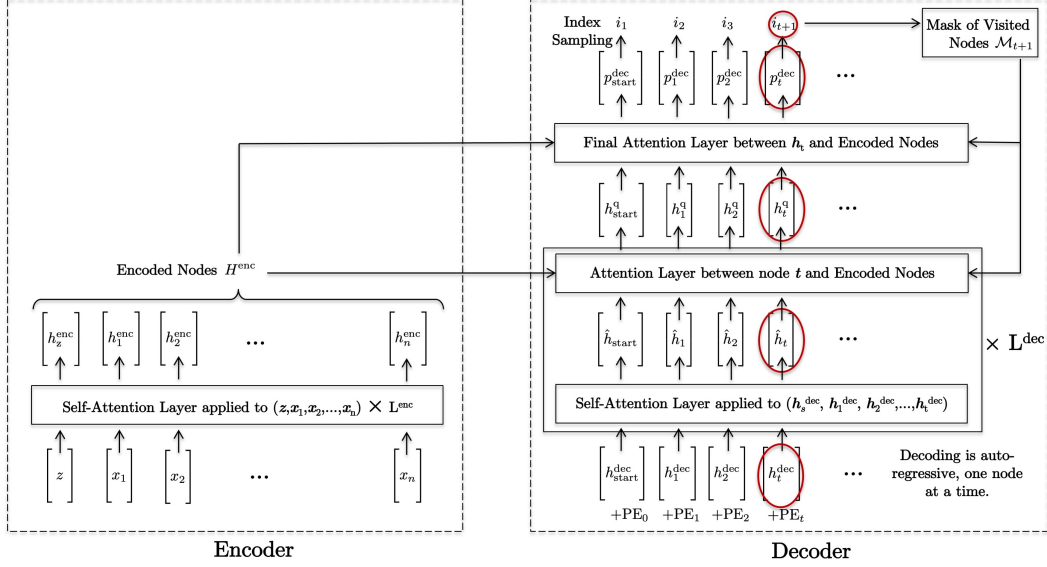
Index Sampling $i_1$ $i_2$ $i_3$ $i_{t+1}$

Mask of Visited Nodes $\mathcal{M}_{t+1}$

$p^{\text{dec}}_{\text{start}}$ $p^{\text{dec}}_1$ $p^{\text{dec}}_2$ $p^{\text{dec}}_t$ …

Final Attention Layer between $\boldsymbol{h}_t$ and Encoded Nodes

$h^{\text{q}}_{\text{start}}$ $h^{\text{q}}_1$ $h^{\text{q}}_2$ $h^{\text{q}}_t$ …

Encoded Nodes $H^{\text{enc}}$

Attention Layer between node $\boldsymbol{t}$ and Encoded Nodes

$\hat{h}_{\text{start}}$ $\hat{h}_1$ $\hat{h}_2$ $\hat{h}_t$ …

$\times$ $\text{L}^{\text{dec}}$

$h^{\text{enc}}_z$ $h^{\text{enc}}_1$ $h^{\text{enc}}_2$ … $h^{\text{enc}}_n$

Self-Attention Layer applied to $(\boldsymbol{z}, \boldsymbol{x}_1, \boldsymbol{x}_2, \ldots, \boldsymbol{x}_n)$ $\times$ $\text{L}^{\text{enc}}$

Self-Attention Layer applied to $(\boldsymbol{h}_s{}^{\text{dec}}, \boldsymbol{h}_1{}^{\text{dec}}, \boldsymbol{h}_2{}^{\text{dec}}, \ldots, \boldsymbol{h}_t{}^{\text{dec}})$

$z$ $x_1$ $x_2$ … $x_n$

$h^{\text{dec}}_{\text{start}}$ $h^{\text{dec}}_1$ $h^{\text{dec}}_2$ $h^{\text{dec}}_t$ …

Decoding is auto-regressive, one node at a time.

$+\text{PE}_0$ $+\text{PE}_1$ $+\text{PE}_2$ $+\text{PE}_t$

Encoder

Decoder